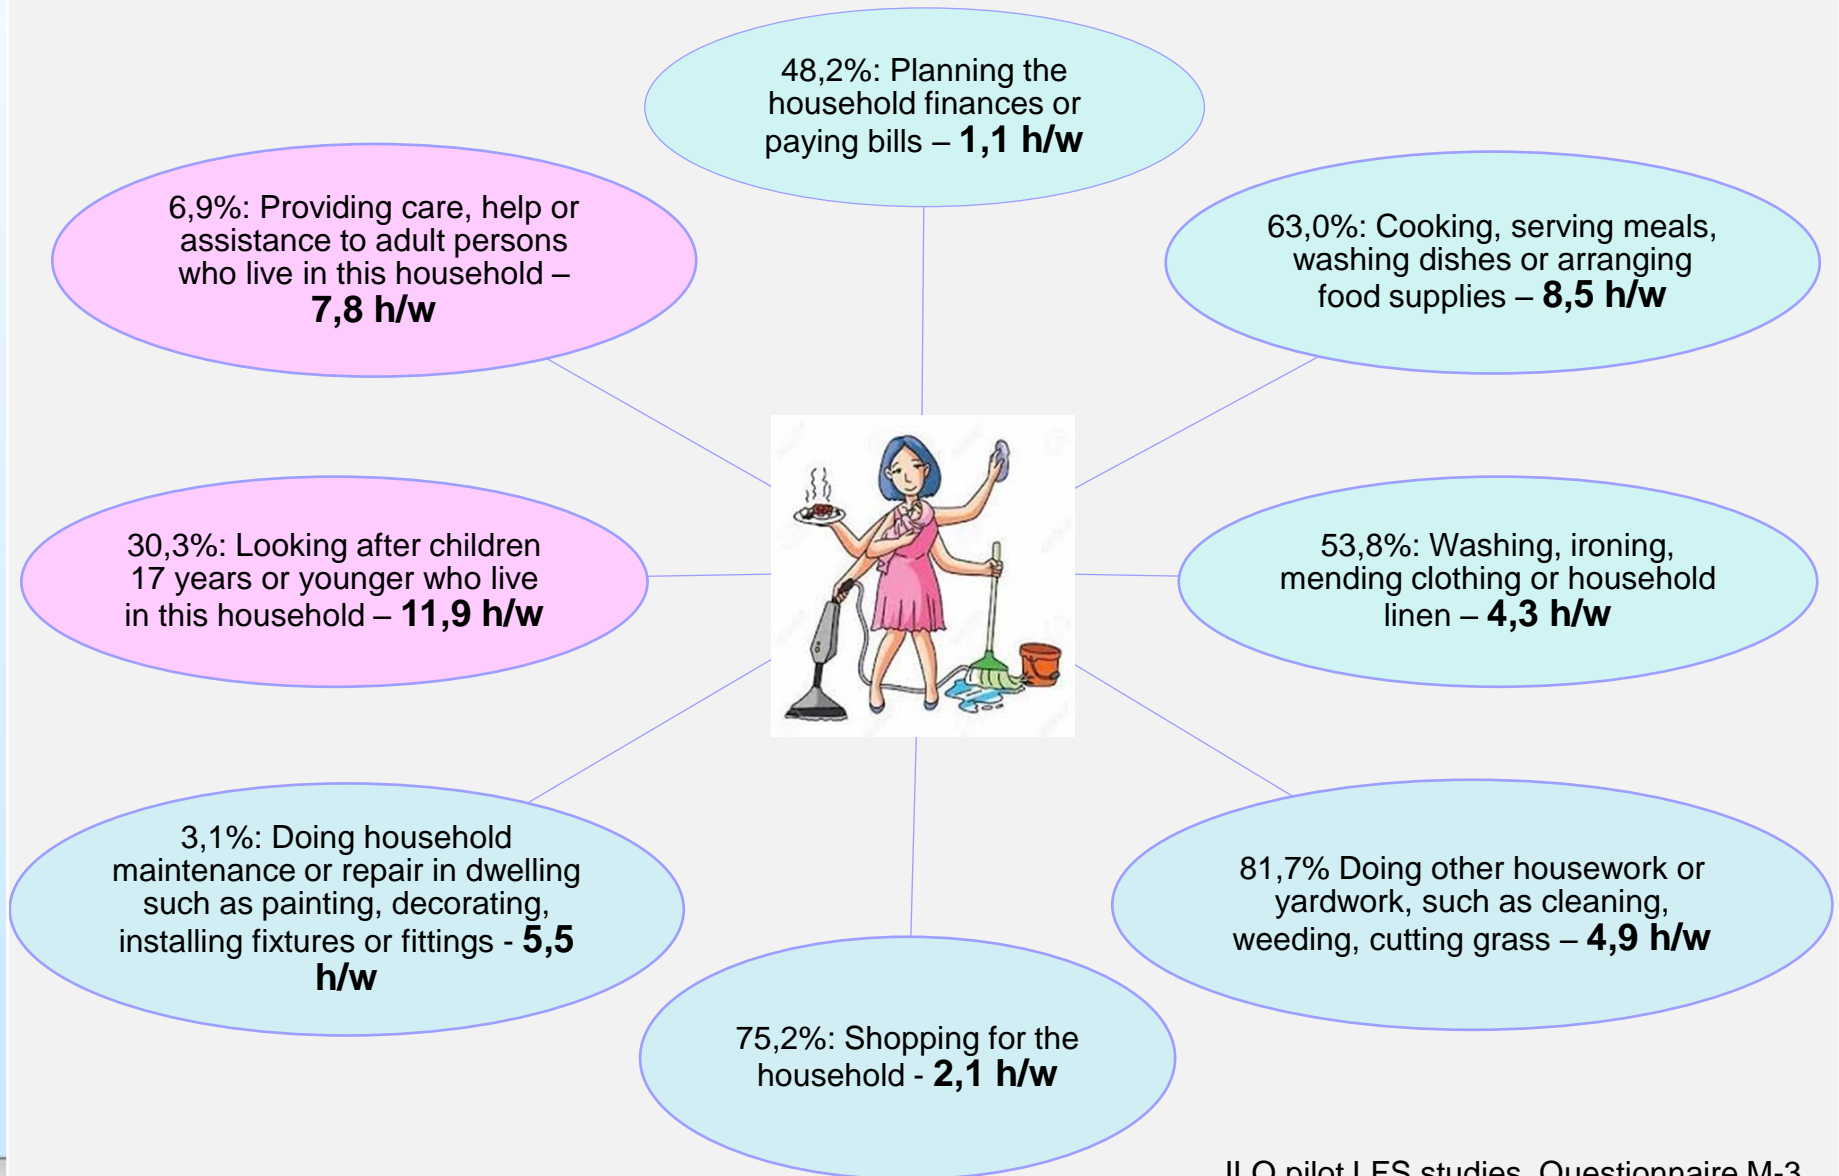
48,2%: Planning the household finances or paying bills – **1,1 h/w**

6,9%: Providing care, help or assistance to adult persons who live in this household – **7,8 h/w**

63,0%: Cooking, serving meals, washing dishes or arranging food supplies – **8,5 h/w**

30,3%: Looking after children 17 years or younger who live in this household – **11,9 h/w**

53,8%: Washing, ironing, mending clothing or household linen – **4,3 h/w**

3,1%: Doing household maintenance or repair in dwelling such as painting, decorating, installing fixtures or fittings - **5,5 h/w**

81,7% Doing other housework or yardwork, such as cleaning, weeding, cutting grass – **4,9 h/w**

75,2%: Shopping for the household - **2,1 h/w**

ILO pilot LFS studies. Questionnaire M-3